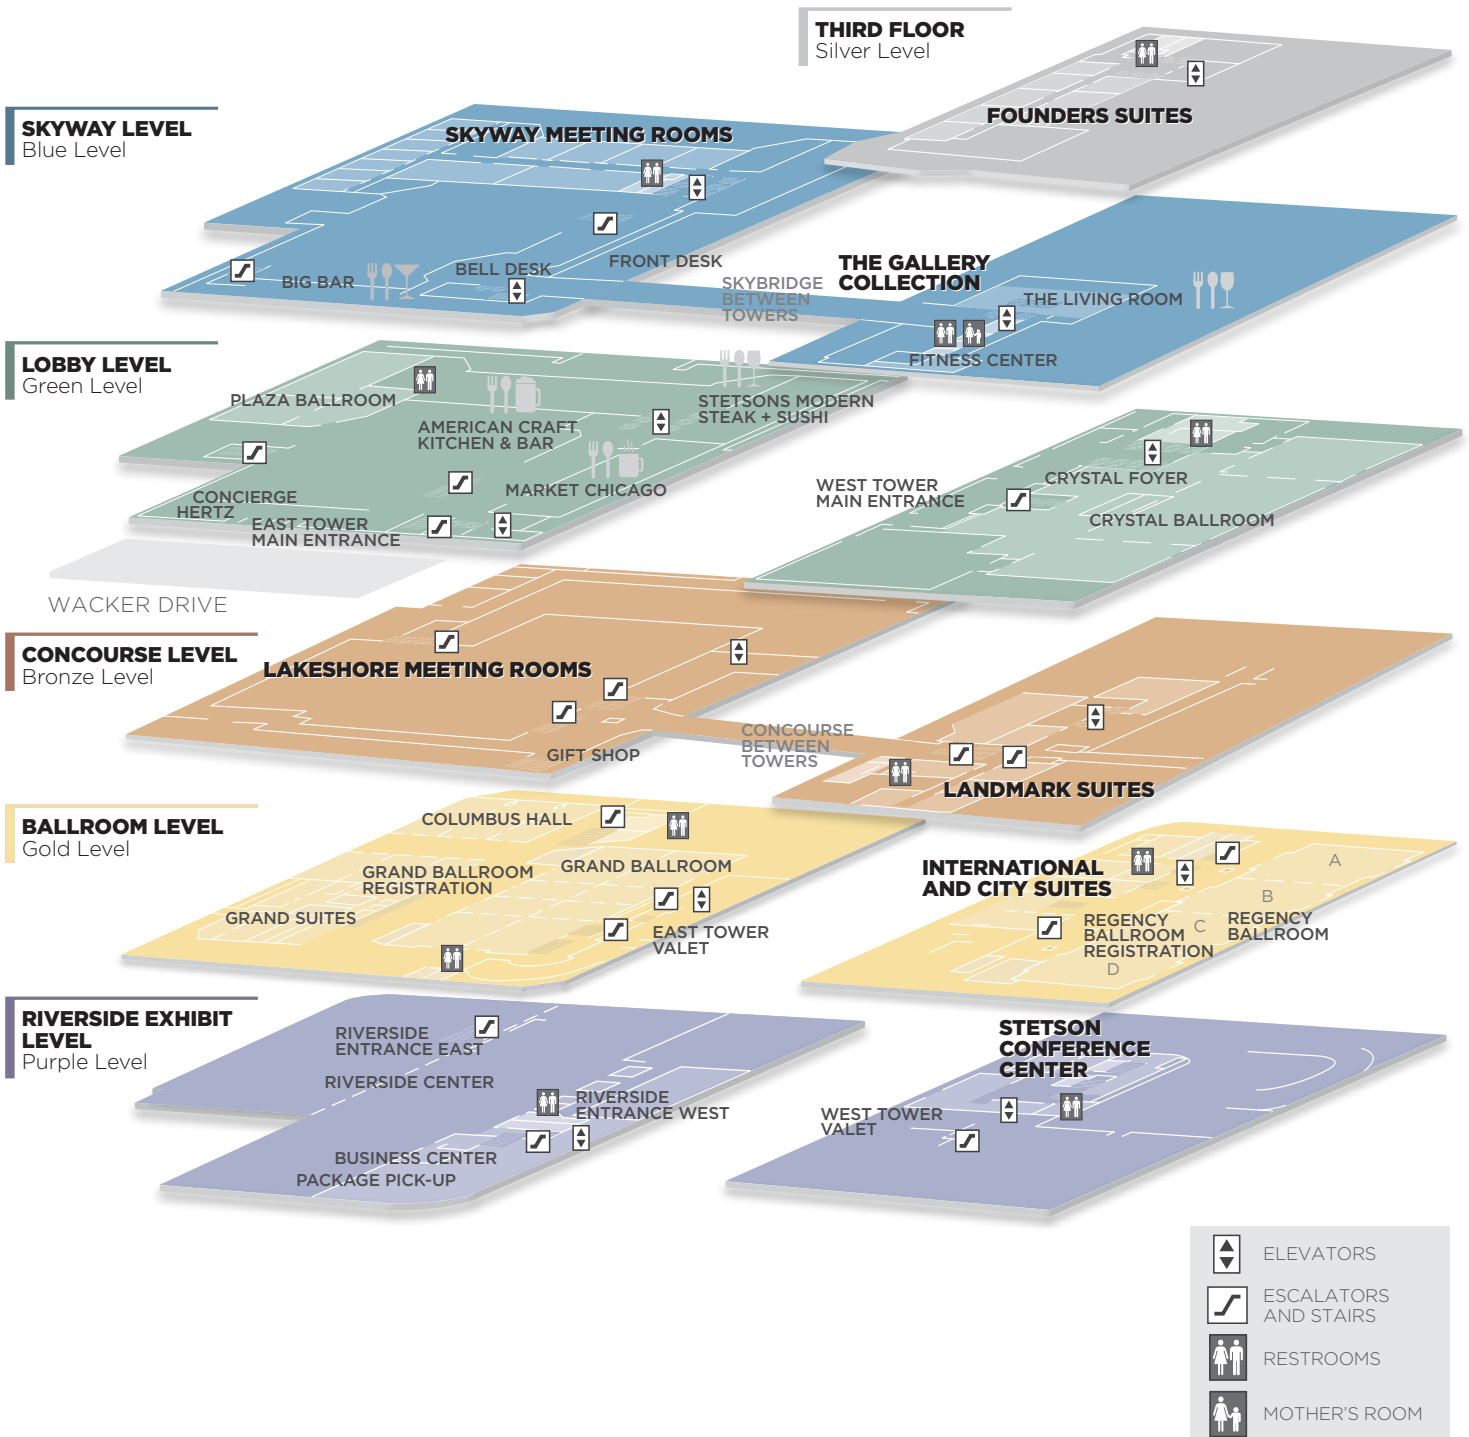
THIRD FLOOR
Silver Level

FOUNDERS SUITES

SKYWAY LEVEL
Blue Level

SKYWAY MEETING ROOMS

BIG BAR

BELL DESK

FRONT DESK

SKYBRIDGE BETWEEN TOWERS

THE GALLERY COLLECTION

THE LIVING ROOM

FITNESS CENTER

LOBBY LEVEL
Green Level

PLAZA BALLROOM

AMERICAN CRAFT KITCHEN & BAR

STETSONS MODERN STEAK + SUSHI

MARKET CHICAGO

CONCIERGE
HERTZ

EAST TOWER MAIN ENTRANCE

WEST TOWER MAIN ENTRANCE

CRYSTAL FOYER

CRYSTAL BALLROOM

WACKER DRIVE

CONCOURSE LEVEL
Bronze Level

LAKESHORE MEETING ROOMS

GIFT SHOP

CONCOURSE BETWEEN TOWERS

LANDMARK SUITES

BALLROOM LEVEL
Gold Level

COLUMBUS HALL

GRAND BALLROOM REGISTRATION

GRAND BALLROOM

GRAND SUITES

EAST TOWER VALET

INTERNATIONAL AND CITY SUITES

A

B

REGENCY BALLROOM REGISTRATION

C

REGENCY BALLROOM

D

RIVERSIDE EXHIBIT LEVEL
Purple Level

RIVERSIDE ENTRANCE EAST

RIVERSIDE CENTER

RIVERSIDE ENTRANCE WEST

BUSINESS CENTER
PACKAGE PICK-UP

STETSON CONFERENCE CENTER

WEST TOWER VALET

ELEVATORS
ESCALATORS AND STAIRS
RESTROOMS
MOTHER'S ROOM